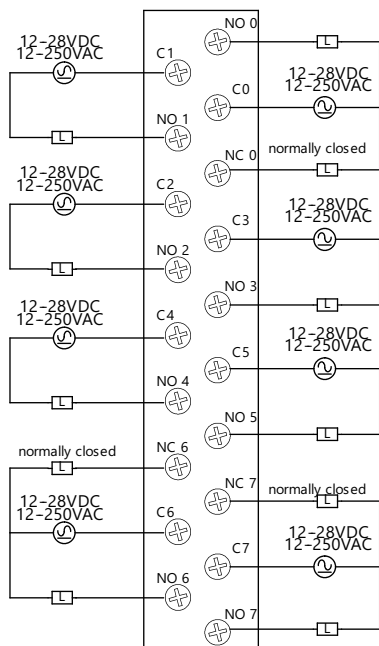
12–28VDC
12–250VAC
C1
NO 1
L
12–28VDC
12–250VAC
C2
NO 2
L
12–28VDC
12–250VAC
C4
NO 4
L
normally closed
L
NC 6
12–28VDC
12–250VAC
C6
NO 6
L

NO 0
L
C0
12–28VDC
12–250VAC
NC 0
normally closed
L
C3
12–28VDC
12–250VAC
NO 3
L
C5
12–28VDC
12–250VAC
NO 5
L
NC 7
normally closed
L
C7
12–28VDC
12–250VAC
NO 7
L